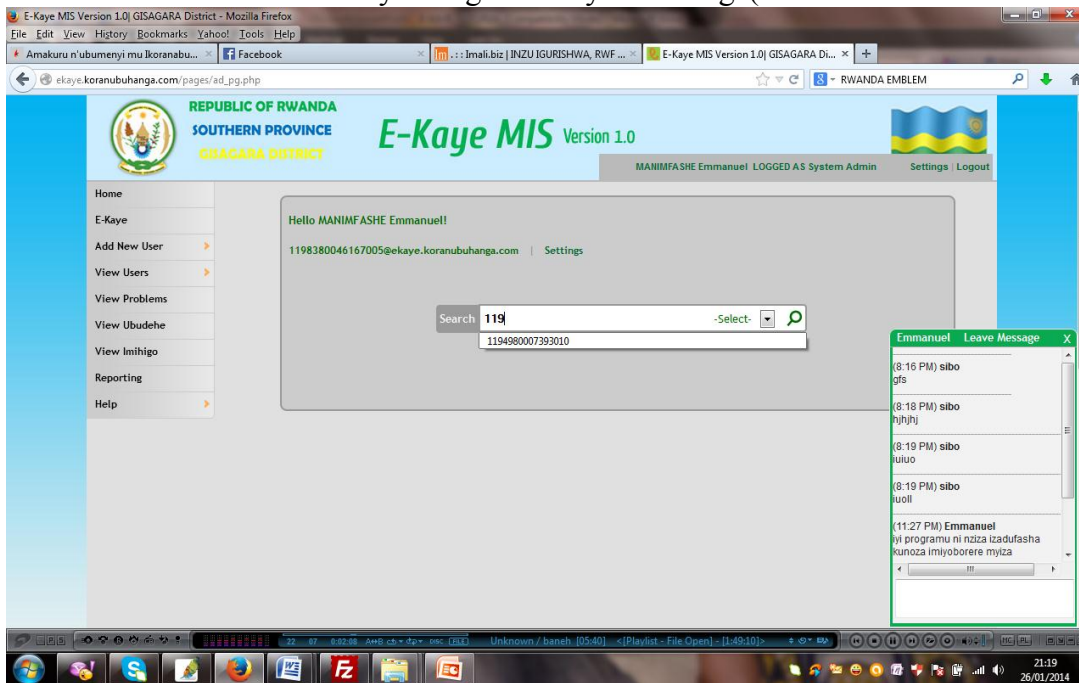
E-Kaye MIS Version 1.0| GISAGARA District - Mozilla Firefox

File Edit View History Bookmarks Yahoo! Tools Help

Amakuru n'ubumenyi mu Ikoranabu... × Facebook × :: Imali.biz | INZU IGURISHWA, RWF ... × E-Kaye MIS Version 1.0| GISAGARA Di... × +

ekaye.koranubuhanga.com/pages/ad_pg.php

RWANDA EMBLEM

REPUBLIC OF RWANDA
SOUTHERN PROVINCE
GISAGARA DISTRICT

E-Kaye MIS Version 1.0

MANIMFASHE Emmanuel LOGGED AS System Admin Settings | Logout

Home
E-Kaye
Add New User
View Users
View Problems
View Ubudehe
View Imihigo
Reporting
Help

Hello MANIMFASHE Emmanuel!

1198380046167005@ekaye.koranubuhanga.com | Settings

Search 119 -Select-

1194980007393010

Emmanuel Leave Message X

(8:16 PM) sibo
gfs

(8:18 PM) sibo
hjhjhj

(8:19 PM) sibo
iuiuo

(8:19 PM) sibo
iuoll

(11:27 PM) Emmanuel
iyi programu ni nziza izadufasha kunoza imiyoborere myiza

Unknown / baneh [05:40] <[Playlist - File Open] - [1:49:10]>

21:19
26/01/2014